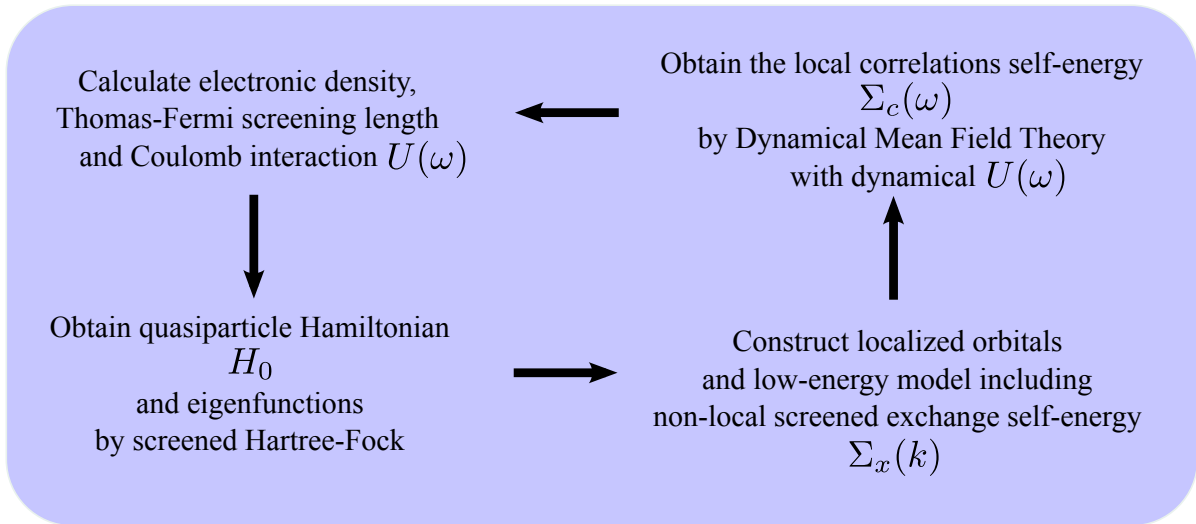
Calculate electronic density, Thomas-Fermi screening length and Coulomb interaction $U(\omega)$

Obtain the local correlations self-energy $\Sigma_c(\omega)$ by Dynamical Mean Field Theory with dynamical $U(\omega)$

Obtain quasiparticle Hamiltonian $H_0$ and eigenfunctions by screened Hartree-Fock

Construct localized orbitals and low-energy model including non-local screened exchange self-energy $\Sigma_x(k)$